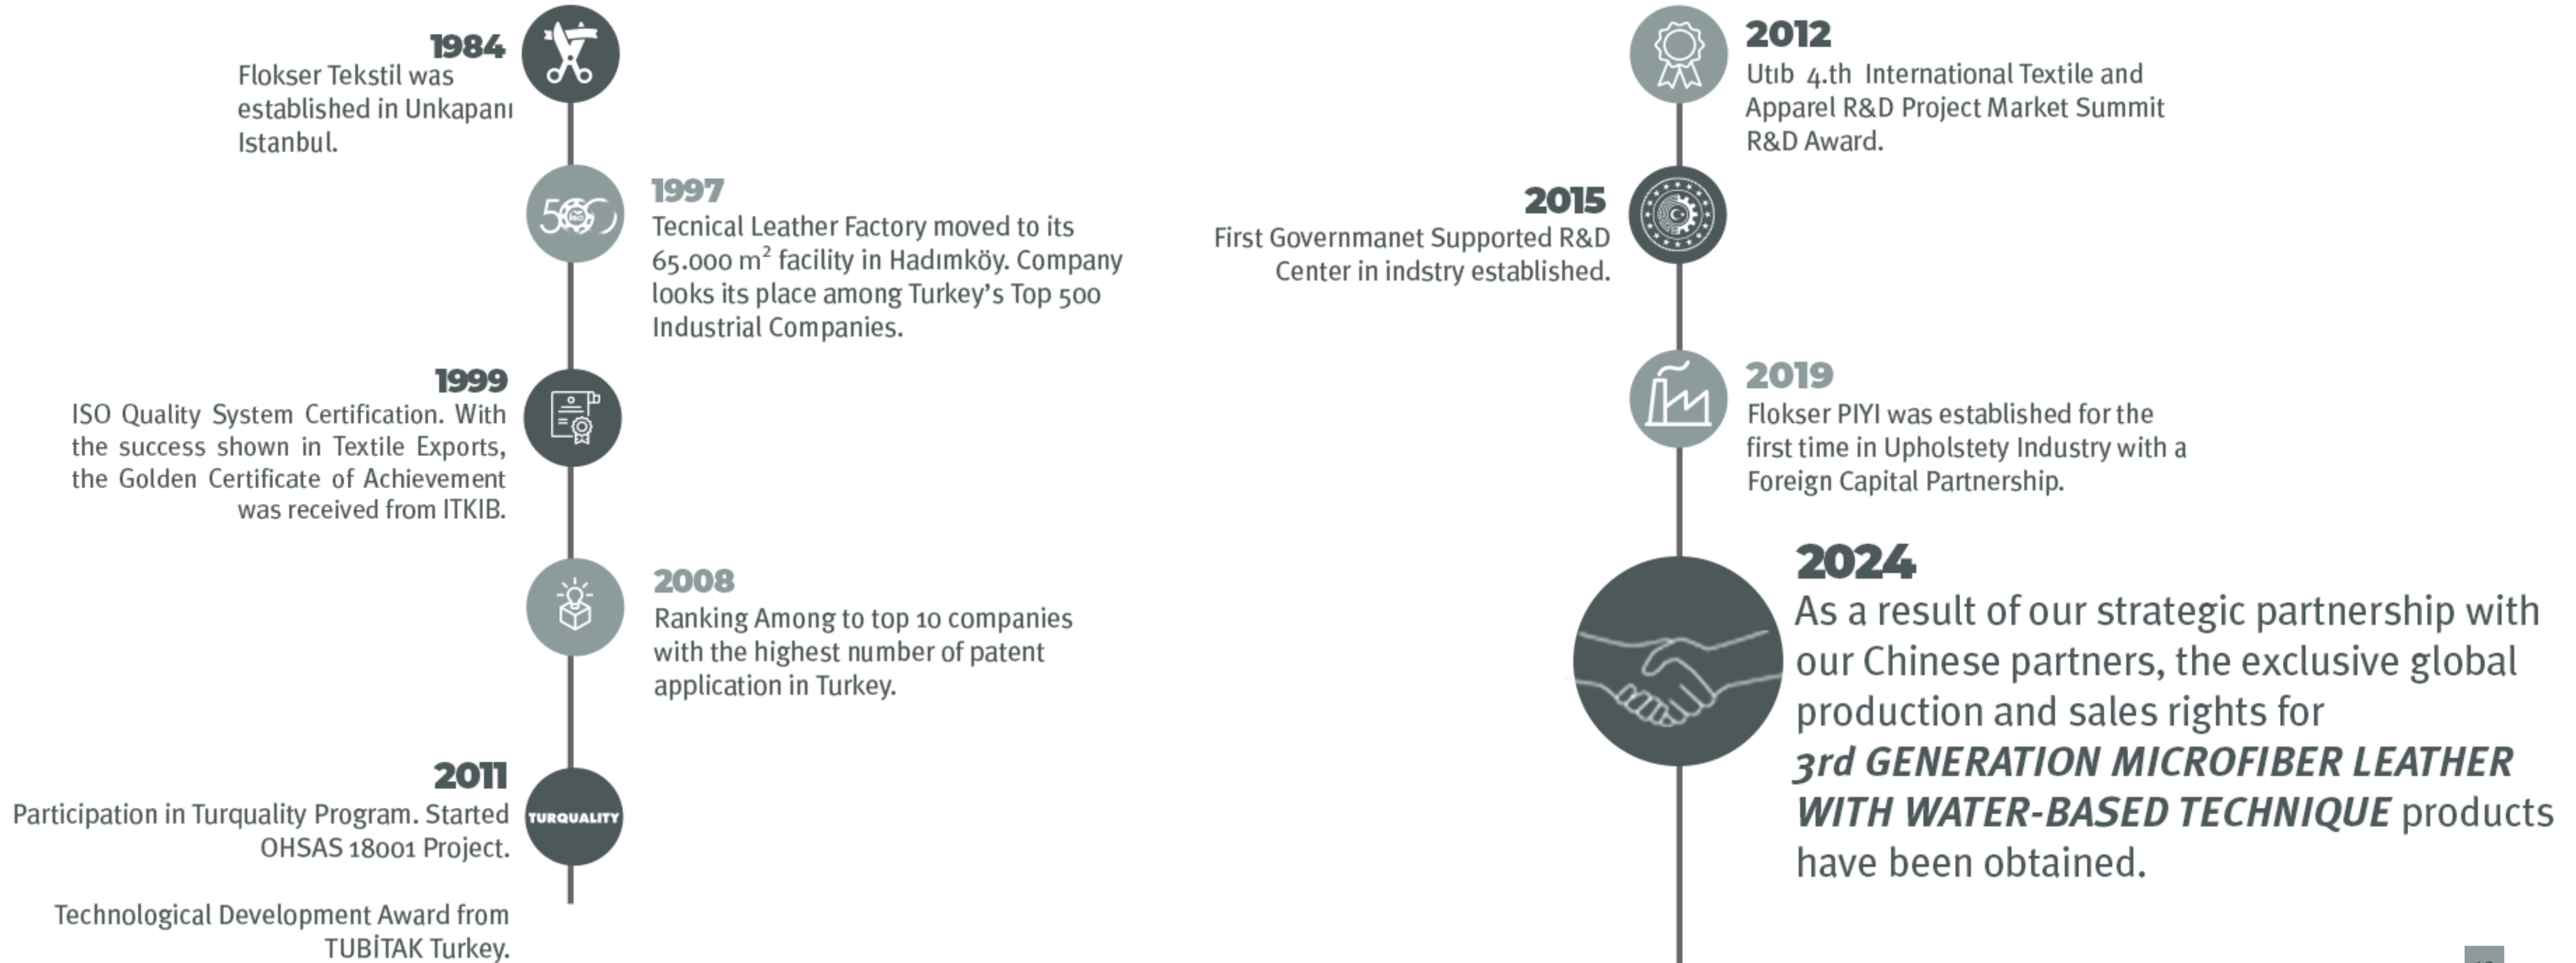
1984
Flokser Tekstil was established in Unkapanı Istanbul.

1997
Tecnical Leather Factory moved to its 65.000 m$^2$ facility in Hadımköy. Company looks its place among Turkey's Top 500 Industrial Companies.

1999
ISO Quality System Certification. With the success shown in Textile Exports, the Golden Certificate of Achievement was received from ITKIB.

2008
Ranking Among to top 10 companies with the highest number of patent application in Turkey.

2011
Participation in Turquality Program. Started OHSAS 18001 Project.

TURQUALITY

Technological Development Award from TUBİTAK Turkey.

2012
Utıb 4.th International Textile and Apparel R&D Project Market Summit R&D Award.

2015
First Governmanet Supported R&D Center in indstry established.

2019
Flokser PIYI was established for the first time in Upholstety Industry with a Foreign Capital Partnership.

2024
As a result of our strategic partnership with our Chinese partners, the exclusive global production and sales rights for ***3rd GENERATION MICROFIBER LEATHER WITH WATER-BASED TECHNIQUE*** products have been obtained.